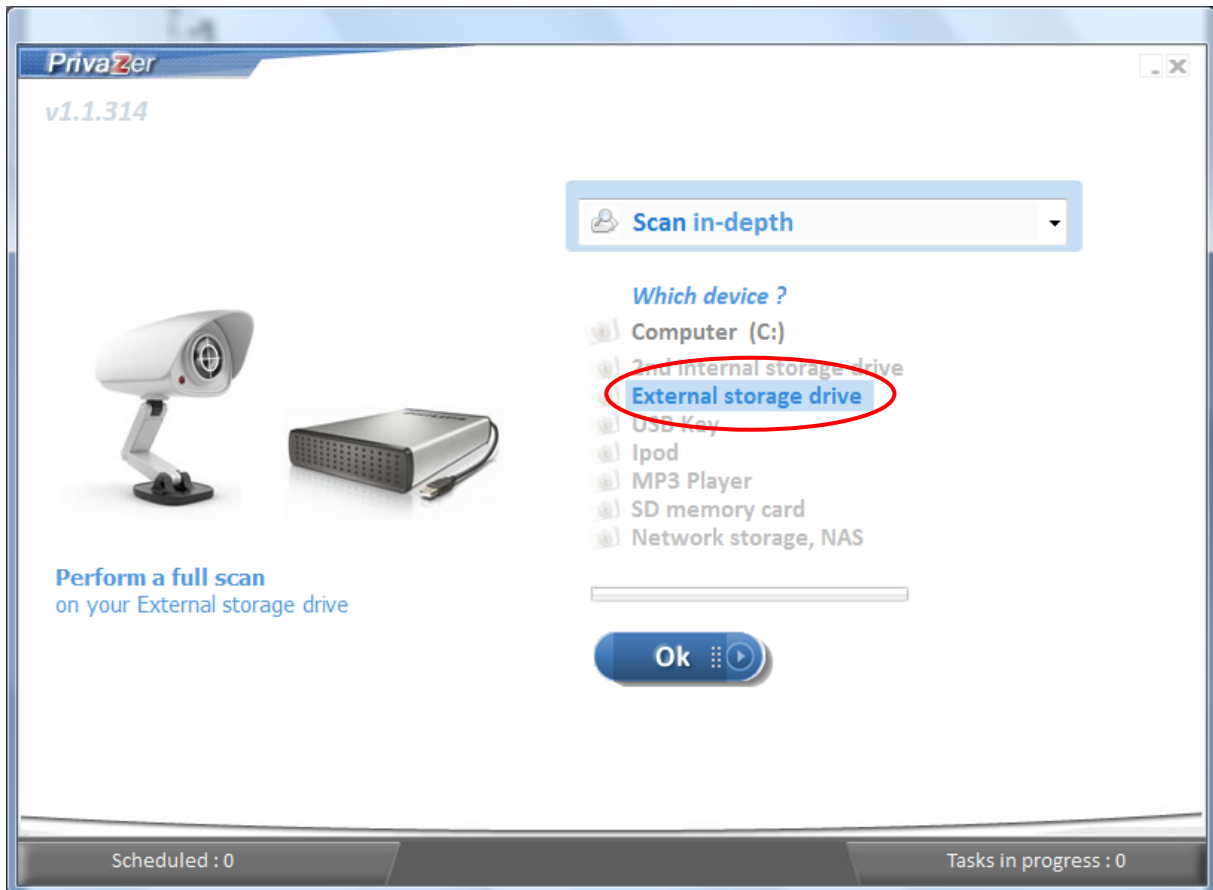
PrivaZer

v1.1.314

Scan in-depth

Which device ?
Computer (C:)
2nd internal storage drive
External storage drive
USB Key
Ipod
MP3 Player
SD memory card
Network storage, NAS

Perform a full scan
on your External storage drive

Ok

Scheduled : 0

Tasks in progress : 0